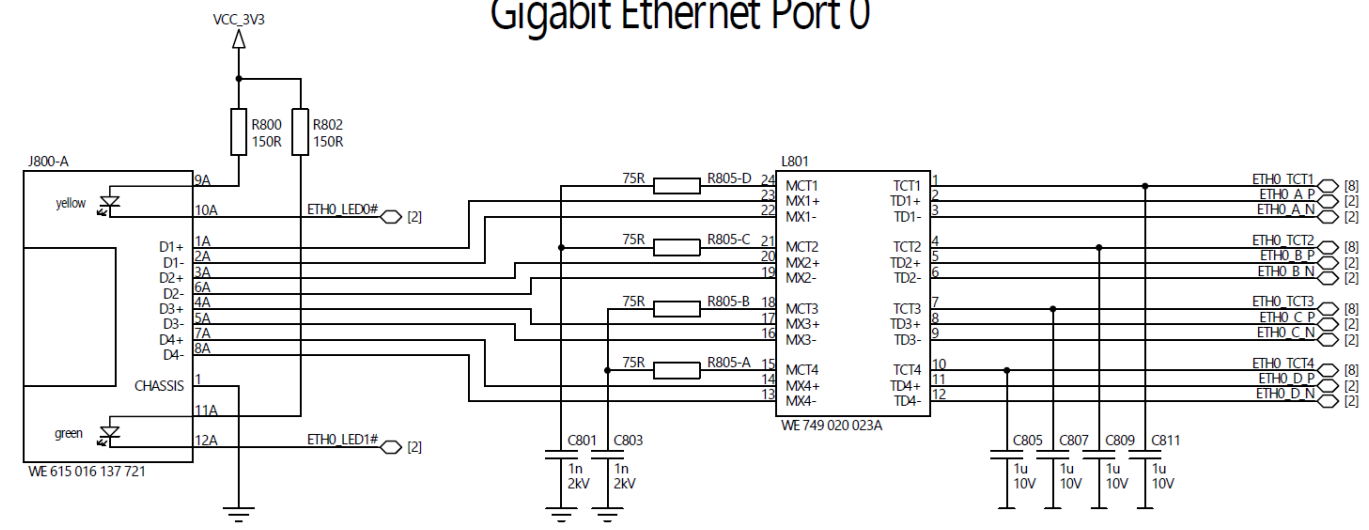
Gigabit Ethernet Port 0

VCC_3V3

R800
150R

R802
150R

J800-A

yellow

9A
10A

ETH0_LED0#
[2]

D1+
D1-
D2+
D2-
D3+
D3-
D4+
D4-

1A
2A
3A
6A
4A
5A
7A
8A

CHASSIS
1
11A

green
12A

ETH0_LED1#
[2]

WE 615 016 137 721

75R
R805-D
75R
R805-C
75R
R805-B
75R
R805-A

L801

24 MCT1
23 MX1+
22 MX1-
21 MCT2
20 MX2+
19 MX2-
18 MCT3
17 MX3+
16 MX3-
15 MCT4
14 MX4+
13 MX4-

TCT1 1
TD1+ 2
TD1- 3
TCT2 4
TD2+ 5
TD2- 6
TCT3 7
TD3+ 8
TD3- 9
TCT4 10
TD4+ 11
TD4- 12

WE 749 020 023A

ETH0_TCT1 [8]
ETH0_A_P [2]
ETH0_A_N [2]
ETH0_TCT2 [8]
ETH0_B_P [2]
ETH0_B_N [2]
ETH0_TCT3 [8]
ETH0_C_P [2]
ETH0_C_N [2]
ETH0_TCT4 [8]
ETH0_D_P [2]
ETH0_D_N [2]

C801
1n
2kV

C803
1n
2kV

C805
1u
10V

C807
1u
10V

C809
1u
10V

C811
1u
10V